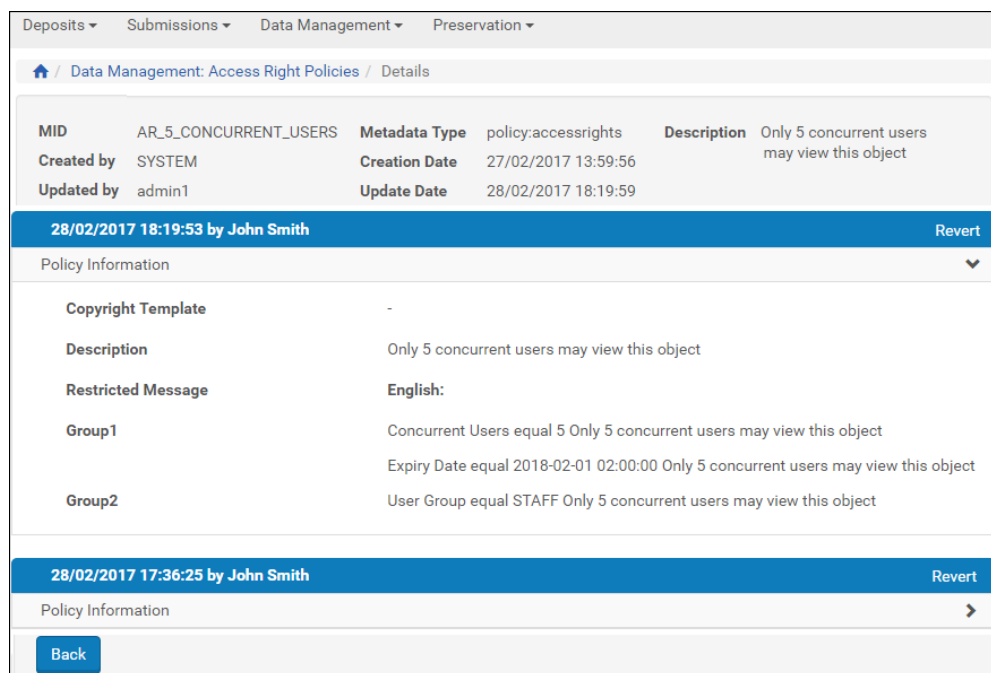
Deposits ▾ Submissions ▾ Data Management ▾ Preservation ▾

/ Data Management: Access Right Policies / Details

MID AR_5_CONCURRENT_USERS
Created by SYSTEM
Updated by admin1

Metadata Type policy:accessrights
Creation Date 27/02/2017 13:59:56
Update Date 28/02/2017 18:19:59

Description Only 5 concurrent users may view this object

28/02/2017 18:19:53 by John Smith
Revert

Policy Information

| | |
|---|---|
| Copyright Template | - |
| Description | Only 5 concurrent users may view this object |
| Restricted Message | English: |
| Group1 | Concurrent Users equal 5 Only 5 concurrent users may view this object |
| | Expiry Date equal 2018-02-01 02:00:00 Only 5 concurrent users may view this object |
| Group2 | User Group equal STAFF Only 5 concurrent users may view this object |

28/02/2017 17:36:25 by John Smith
Revert

Policy Information

Back